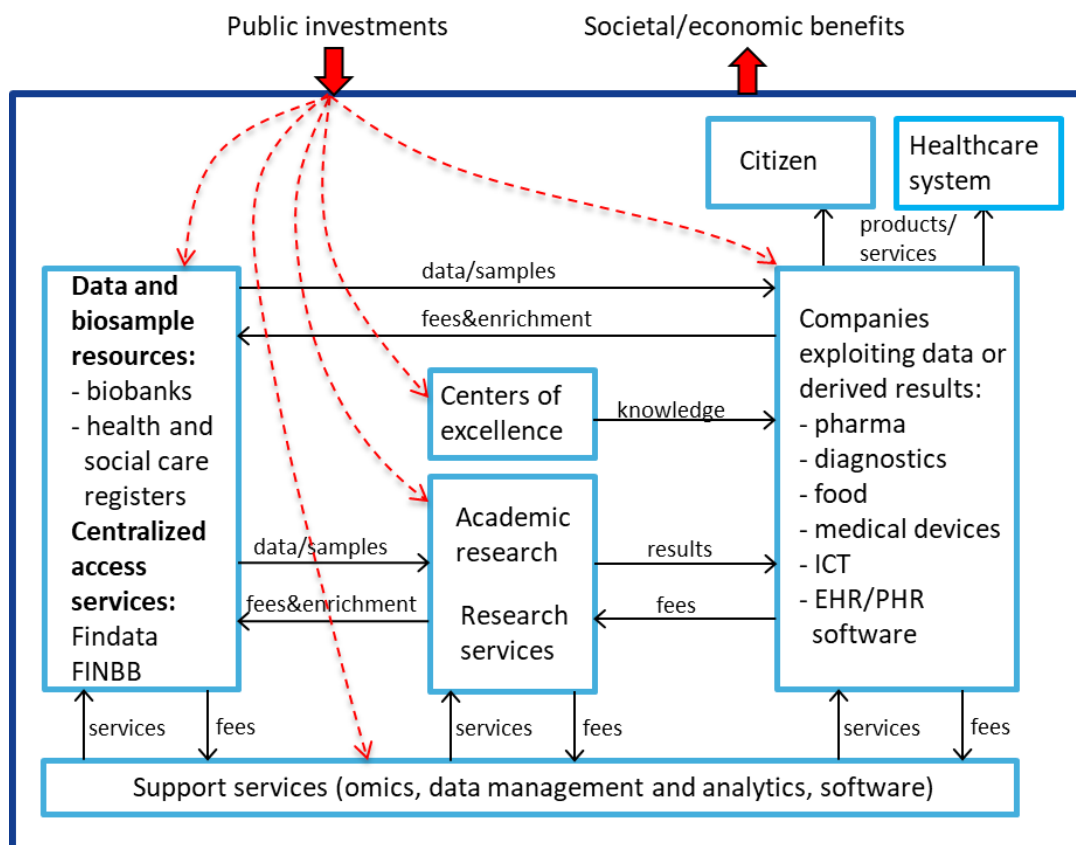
Public investments

Societal/economic benefits

Citizen

Healthcare system

products/ services

data/samples

fees&enrichment

**Data and biosample resources:**
- biobanks
- health and social care registers

**Centralized access services:**
Findata
FINBB

Centers of excellence

knowledge

Companies exploiting data or derived results:
- pharma
- diagnostics
- food
- medical devices
- ICT
- EHR/PHR software

data/samples

fees&enrichment

Academic research

Research services

results

fees

services

fees

services

fees

services

fees

Support services (omics, data management and analytics, software)